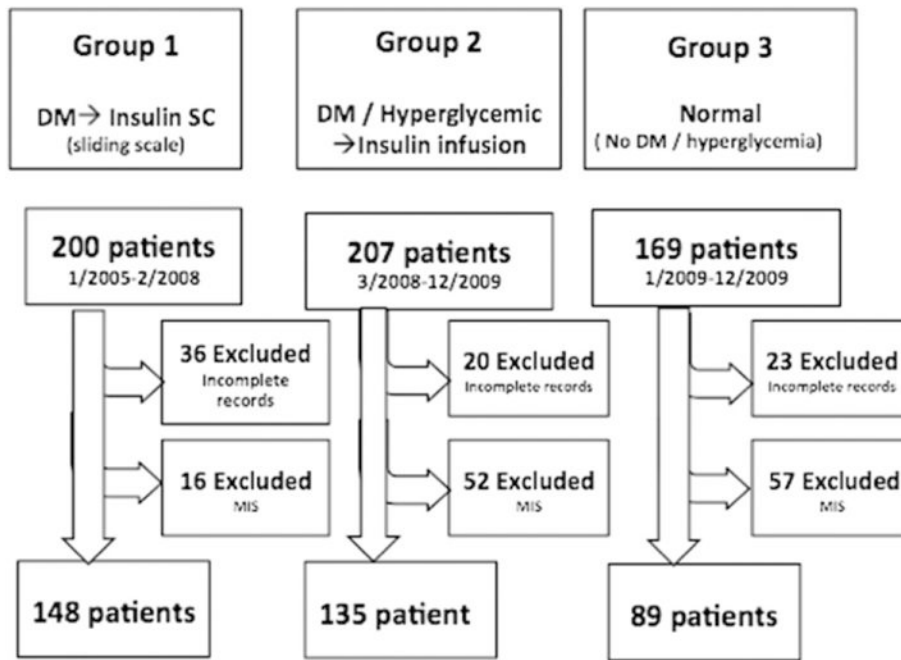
Group 1

DM→ Insulin SC
(sliding scale)

Group 2

DM / Hyperglycemic
→Insulin infusion

Group 3

Normal
( No DM / hyperglycemia)

200 patients
1/2005-2/2008

36 Excluded
Incomplete records

16 Excluded
MIS

148 patients

207 patients
3/2008-12/2009

20 Excluded
Incomplete records

52 Excluded
MIS

135 patient

169 patients
1/2009-12/2009

23 Excluded
Incomplete records

57 Excluded
MIS

89 patients